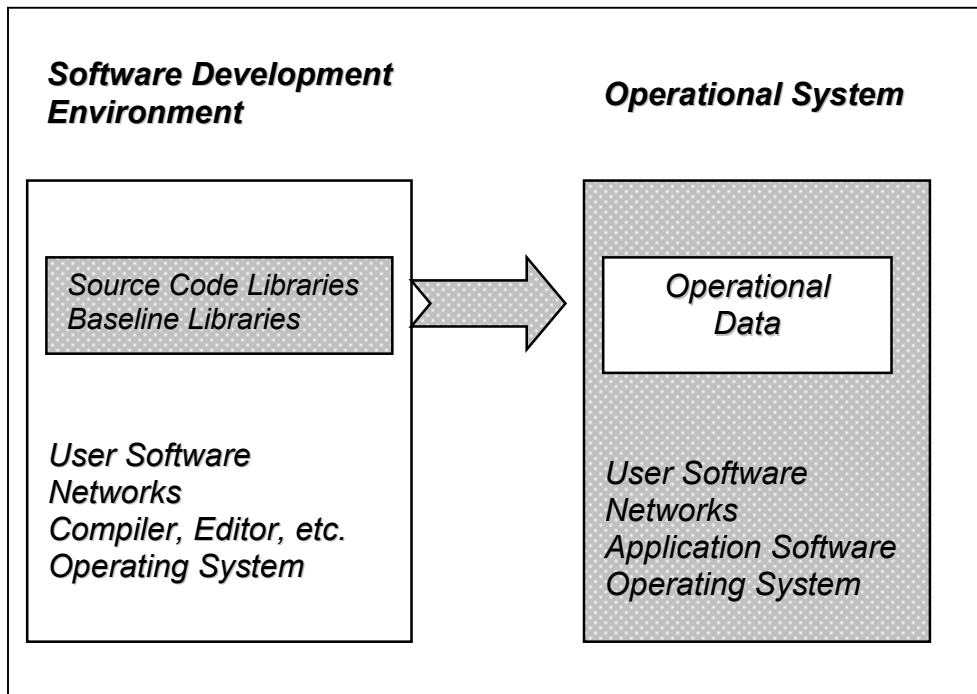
Software Development Environment

Operational System

Source Code Libraries
Baseline Libraries

User Software
Networks
Compiler, Editor, etc.
Operating System

Operational Data

User Software
Networks
Application Software
Operating System